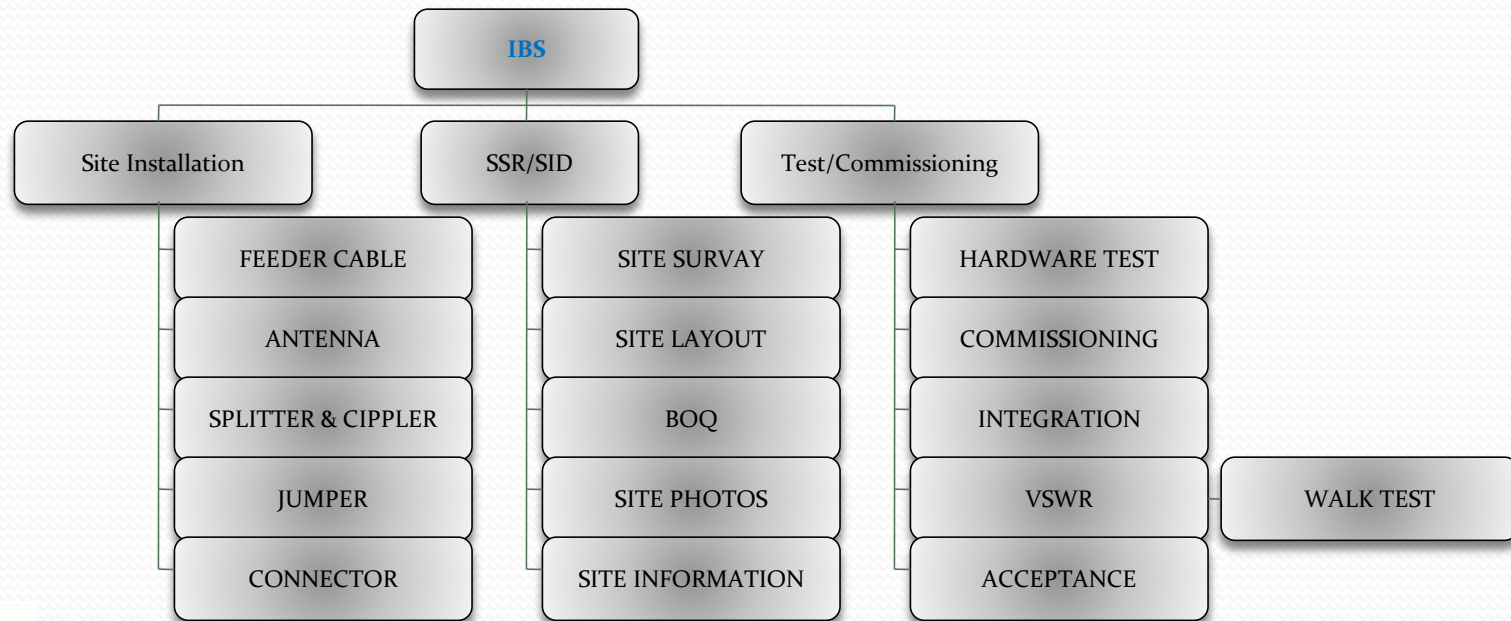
IBS

Site Installation

SSR/SID

Test/Commissioning

FEEDER CABLE

ANTENNA

SPLITTER & CIPPLER

JUMPER

CONNECTOR

SITE SURVAY

SITE LAYOUT

BOQ

SITE PHOTOS

SITE INFORMATION

HARDWARE TEST

COMMISSIONING

INTEGRATION

VSWR

ACCEPTANCE

WALK TEST